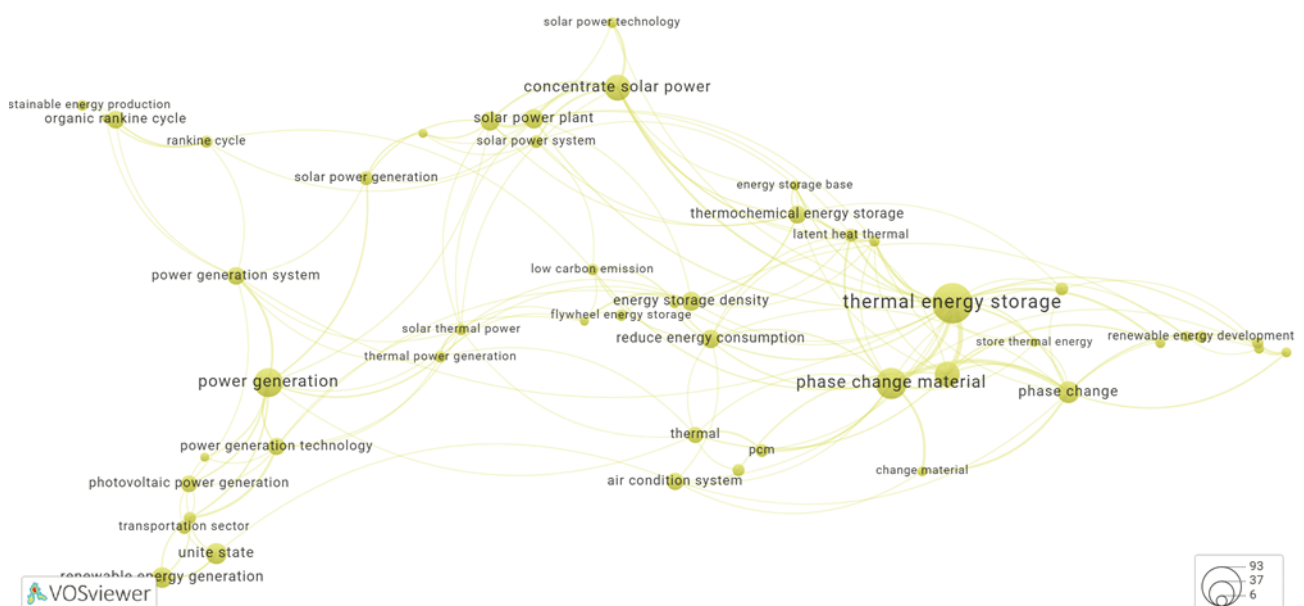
solar power technology

concentrate solar power

stainable energy production

organic rankine cycle

solar power plant

rankine cycle

solar power system

solar power generation

energy storage base

thermochemical energy storage

latent heat thermal

power generation system

low carbon emission

energy storage density

thermal energy storage

flywheel energy storage

solar thermal power

reduce energy consumption

store thermal energy

renewable energy development

thermal power generation

power generation

phase change material

phase change

power generation technology

thermal

pcm

change material

photovoltaic power generation

air condition system

transportation sector

unite state

renewable energy generation

VOSviewer

93

37

6